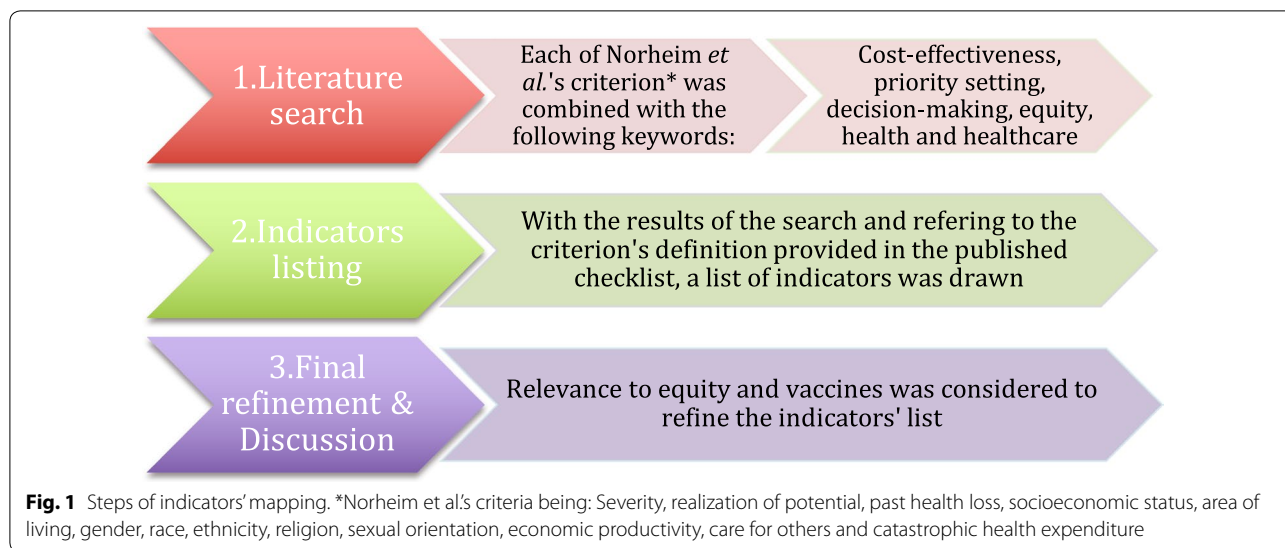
1.Literature search

Each of Norheim *et al.*'s criterion* was combined with the following keywords:

Cost-effectiveness, priority setting, decision-making, equity, health and healthcare

2.Indicators listing

With the results of the search and refering to the criterion's definition provided in the published checklist, a list of indicators was drawn

3.Final refinement & Discussion

Relevance to equity and vaccines was considered to refine the indicators' list

**Fig. 1** Steps of indicators' mapping. *Norheim et al.'s criteria being: Severity, realization of potential, past health loss, socioeconomic status, area of living, gender, race, ethnicity, religion, sexual orientation, economic productivity, care for others and catastrophic health expenditure